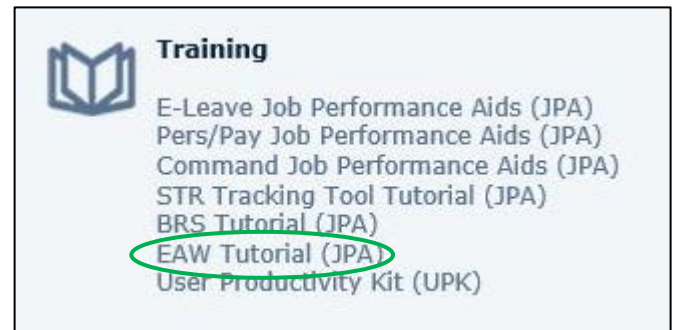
Training

E-Leave Job Performance Aids (JPA)
Pers/Pay Job Performance Aids (JPA)
Command Job Performance Aids (JPA)
STR Tracking Tool Tutorial (JPA)
BRS Tutorial (JPA)
EAW Tutorial (JPA)
User Productivity Kit (UPK)